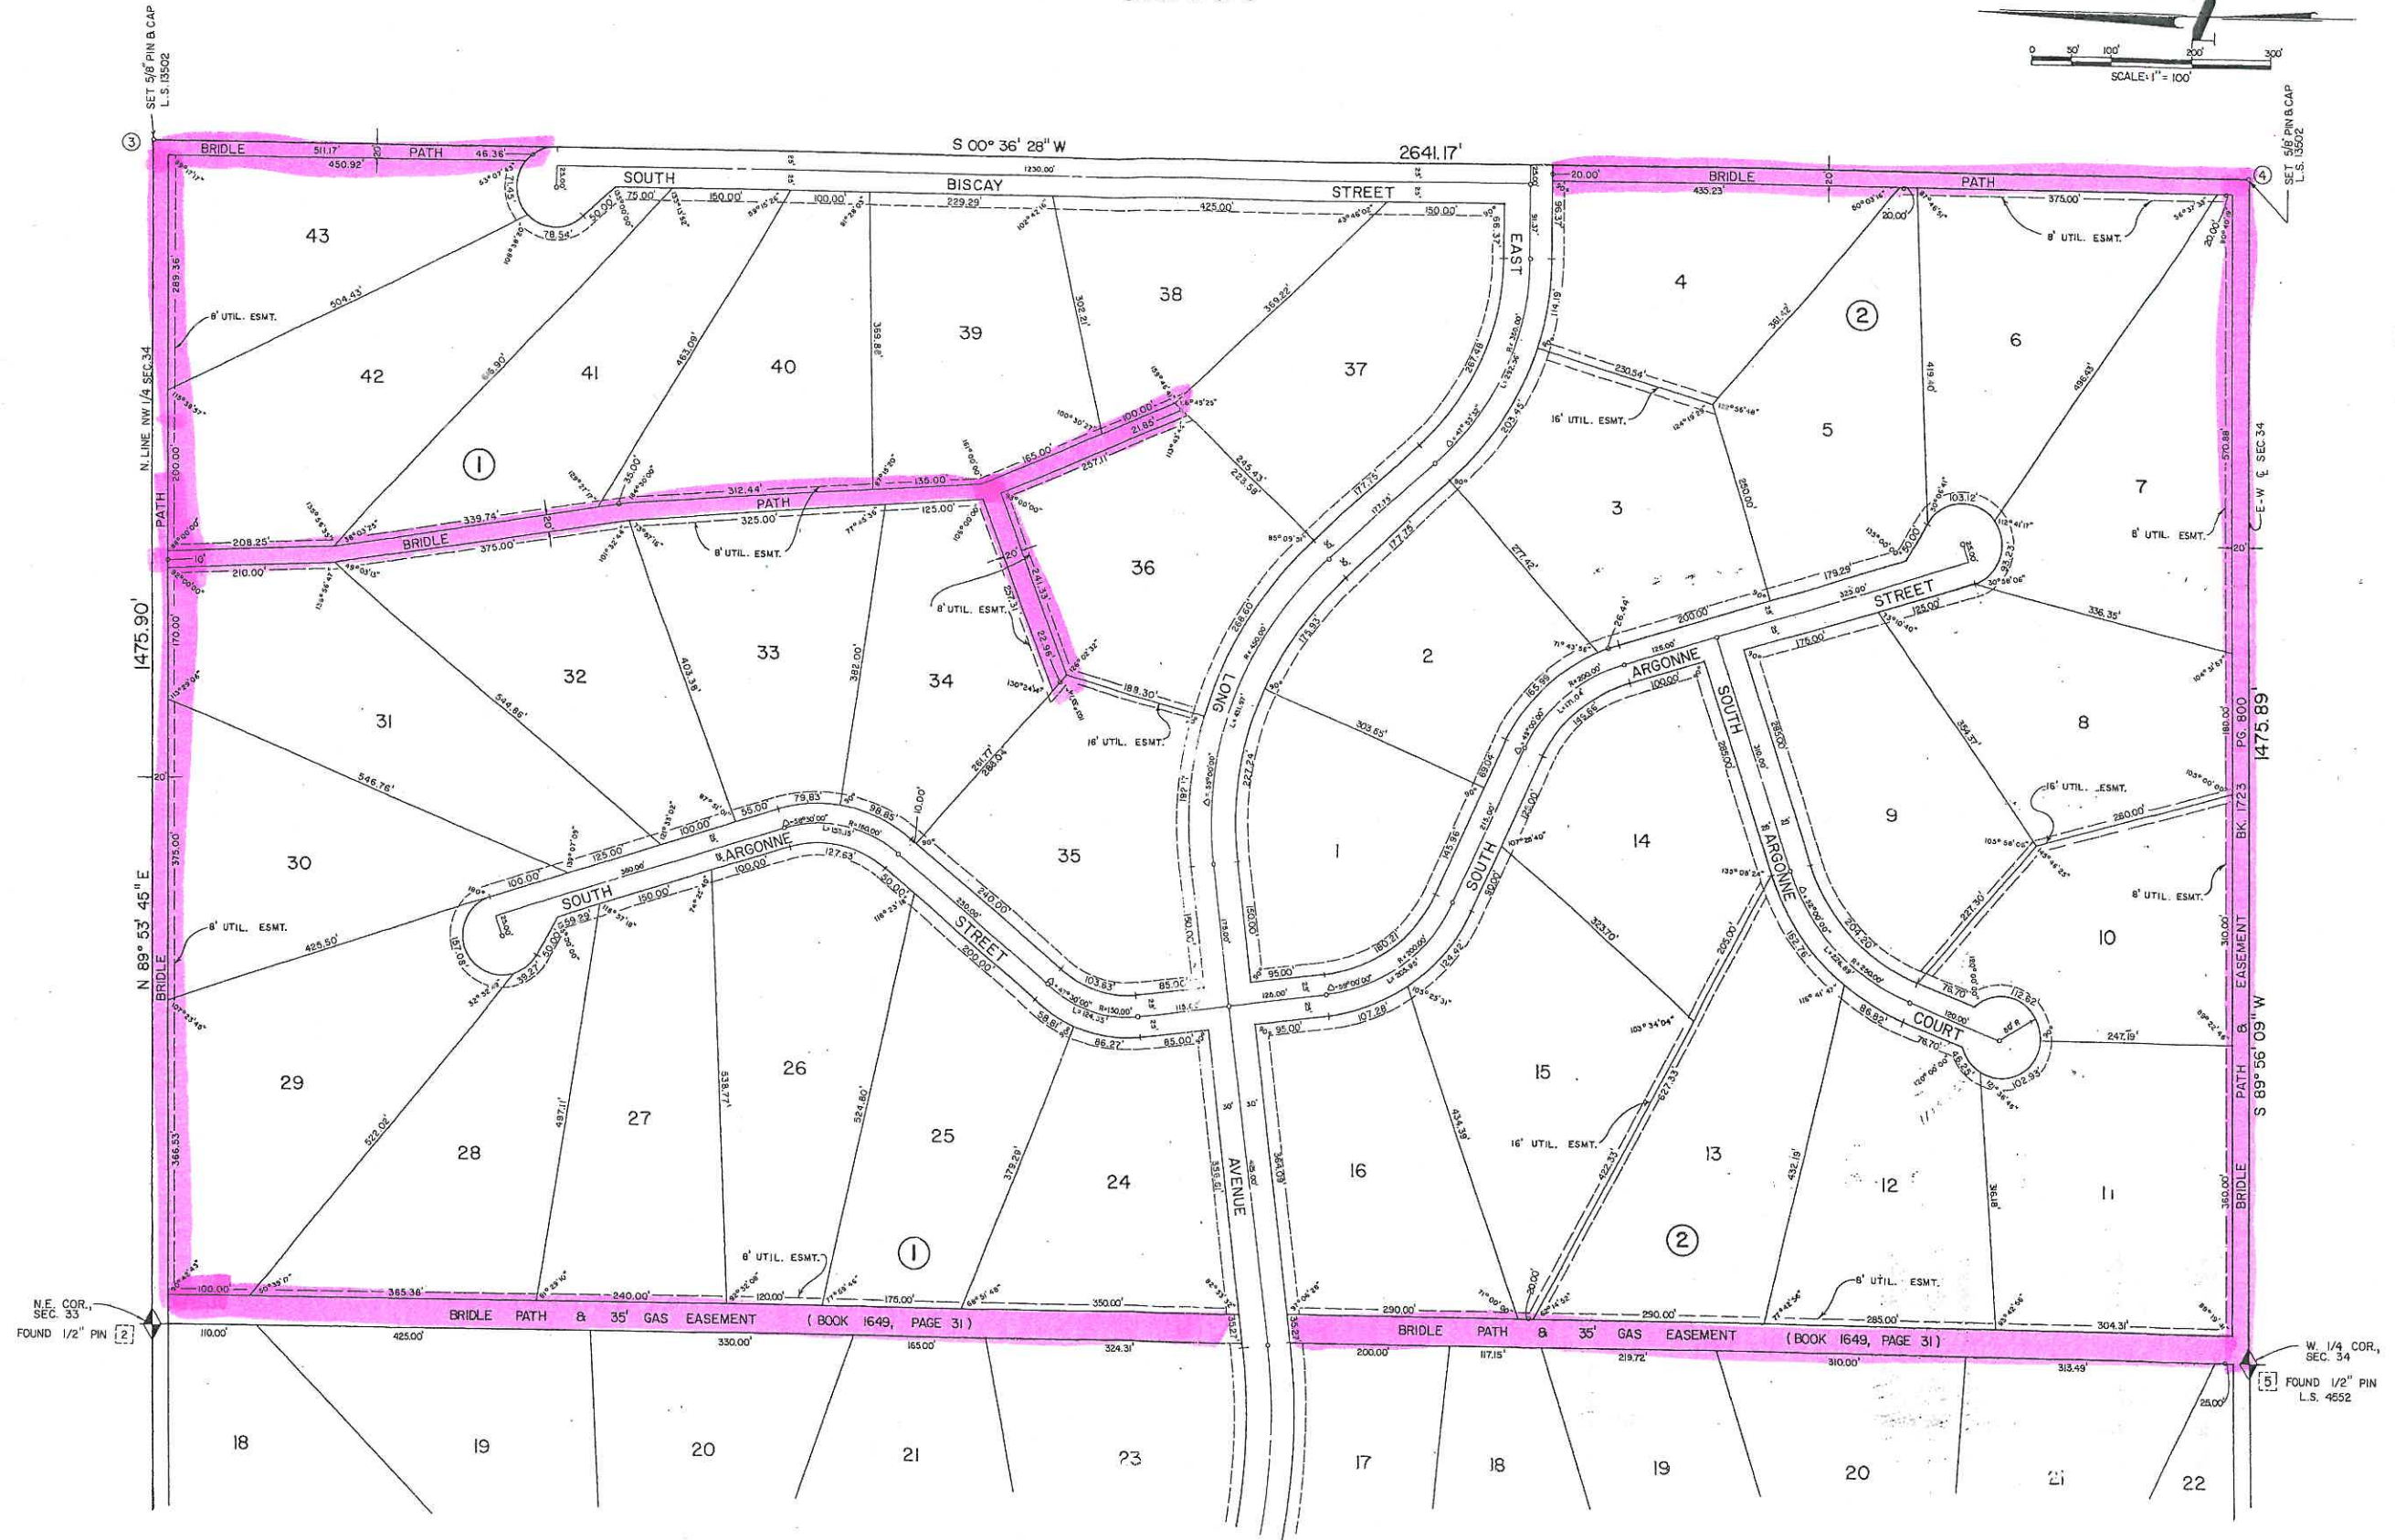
0 50' 100' 200' 300'
SCALE: 1" = 100'

SET 5/8" PIN & CAP L.S. 13502

SET 5/8" PIN & CAP L.S. 13502

③

④

S 00° 36' 28" W

2641.17'

BRIDLE 511.17' PATH 46.36'
450.92'
20'

SOUTH BISCAY STREET

BRIDLE PATH
20.00'
435.23'
20'
375.00'

8' UTIL. ESMT.

43
42
41
40
39
38
37
4
5
6
7
3
2
1
36
35
34
33
32
31
30
29
28
27
26
25
24
16
15
14
13
12
11
10
9
8

① ②

N. LINE NW 1/4 SEC. 34

BRIDLE PATH

1475.90'

N 89° 53' 45" E

BRIDLE PATH 339.74' 312.44' 325.00' 375.00' 208.25' 210.00'

135.00' 165.00' 257.11' 100.00' 21.85'

16' UTIL. ESMT.

LONG EAST AVENUE

SOUTH ARGONNE STREET

SOUTH ARGONNE COURT

E-W ¢ SEC 34

BRIDLE PATH & EASEMENT BK. 1723 PG. 800

1475.89'

S 89° 56' 09" W

BRIDLE PATH & 35' GAS EASEMENT (BOOK 1649, PAGE 31)

BRIDLE PATH & 35' GAS EASEMENT (BOOK 1649, PAGE 31)

N.E. COR., SEC. 33
FOUND 1/2" PIN [2]

W. 1/4 COR., SEC. 34
[5] FOUND 1/2" PIN L.S. 4552

18 19 20 21 23 17 18 19 20 21 22